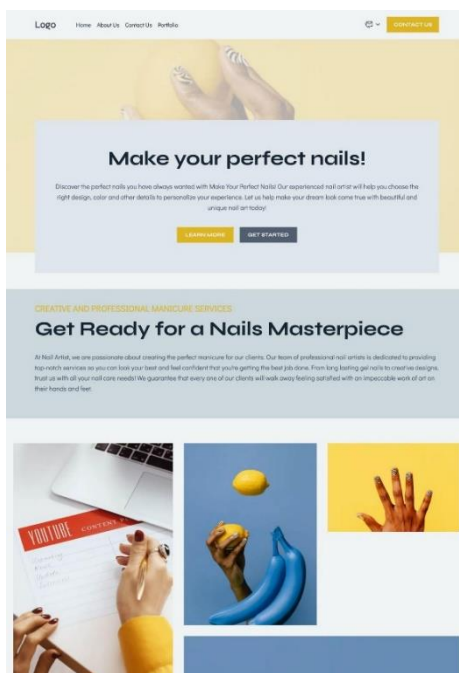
Logo Home About Us Contact Us Portfolio

CONTACT US

Make your perfect nails!

Discover the perfect nails you have always wanted with Make Your Perfect Nails! Our experienced nail artist will help you choose the right design, color and other details to personalize your experience. Let us help make your dream look come true with beautiful and unique nail art today!

LEARN MORE GET STARTED

CREATIVE AND PROFESSIONAL MANICURE SERVICES

Get Ready for a Nails Masterpiece

At Nail Artist, we are passionate about creating the perfect manicure for our clients. Our team of professional nail artists is dedicated to providing top-notch services so you can look your best and feel confident that you're getting the best job done. From long lasting gel nails to creative designs, trust us with all your nail care needs! We guarantee that every one of our clients will walk away feeling satisfied with an impeccable work of art on their hands and feet.

YOUTUBE CONTENT

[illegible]